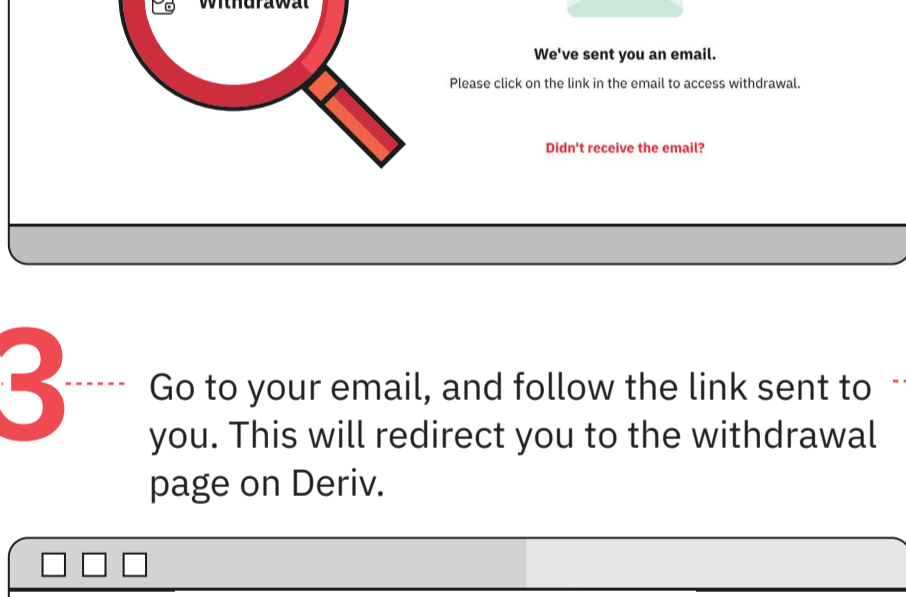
Withdrawal

We've sent you an email.

Please click on the link in the email to access withdrawal.

Didn't receive the email?

3

Go to your email, and follow the link sent to you. This will redirect you to the withdrawal page on Deriv.